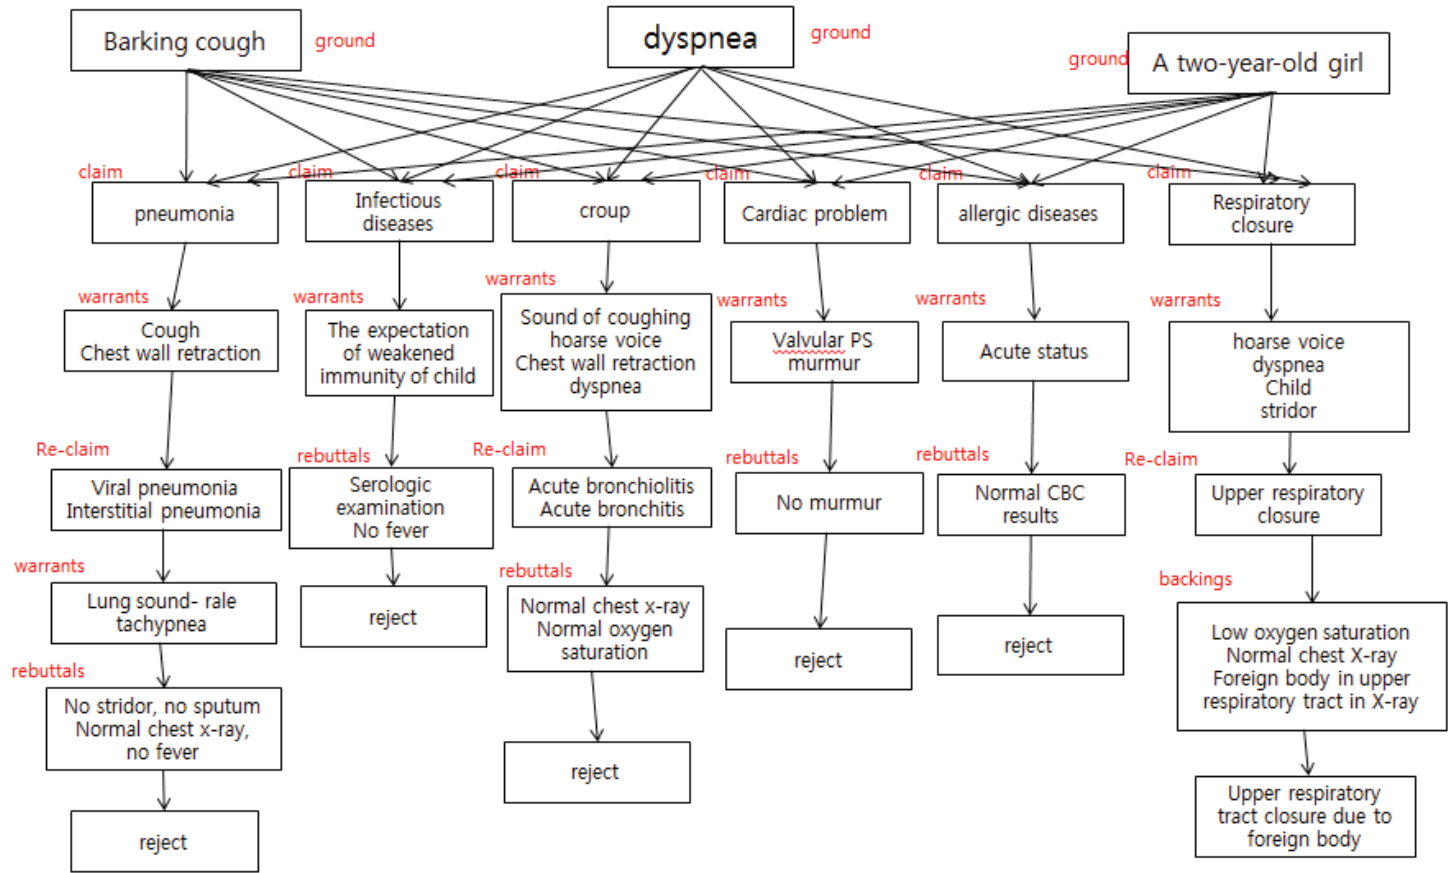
Barking cough
ground

dyspnea
ground

ground
A two-year-old girl

claim
pneumonia
warrants
Cough
Chest wall retraction
Re-claim
Viral pneumonia
Interstitial pneumonia
warrants
Lung sound- rale
tachypnea
rebuttals
No stridor, no sputum
Normal chest x-ray,
no fever
reject

claim
Infectious diseases
warrants
The expectation of weakened immunity of child
rebuttals
Serologic examination
No fever
reject

claim
croup
warrants
Sound of coughing
hoarse voice
Chest wall retraction
dyspnea
Re-claim
Acute bronchiolitis
Acute bronchitis
rebuttals
Normal chest x-ray
Normal oxygen saturation
reject

claim
Cardiac problem
warrants
Valvular PS murmur
rebuttals
No murmur
reject

claim
allergic diseases
warrants
Acute status
rebuttals
Normal CBC results
reject

claim
Respiratory closure
warrants
hoarse voice
dyspnea
Child
stridor
Re-claim
Upper respiratory closure
backings
Low oxygen saturation
Normal chest X-ray
Foreign body in upper respiratory tract in X-ray
Upper respiratory tract closure due to foreign body